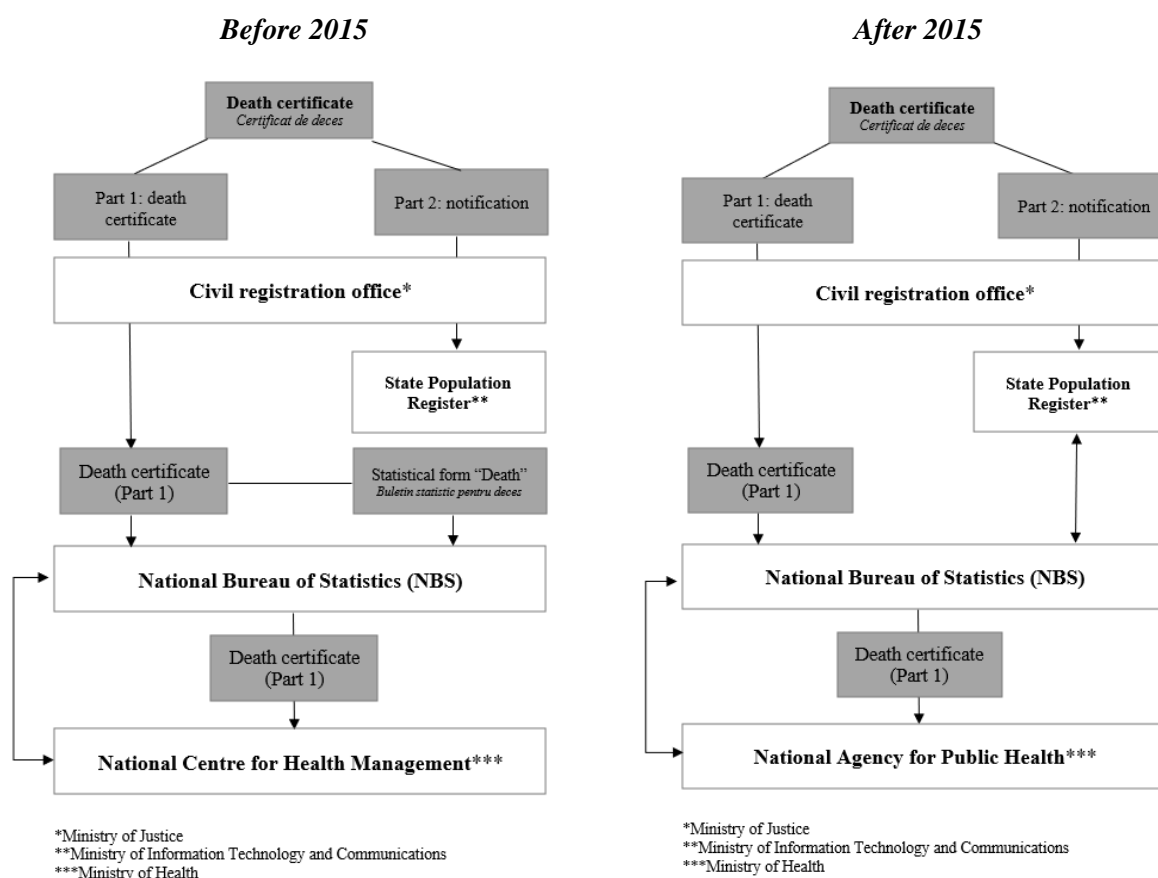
*Before 2015*

Death certificate
*Certificat de deces*

Part 1: death certificate

Part 2: notification

Civil registration office*

State Population Register**

Death certificate (Part 1)

Statistical form "Death"
*Buletin statistic pentru deces*

National Bureau of Statistics (NBS)

Death certificate (Part 1)

National Centre for Health Management***

*Ministry of Justice
**Ministry of Information Technology and Communications
***Ministry of Health

*After 2015*

Death certificate
*Certificat de deces*

Part 1: death certificate

Part 2: notification

Civil registration office*

State Population Register**

Death certificate (Part 1)

National Bureau of Statistics (NBS)

Death certificate (Part 1)

National Agency for Public Health***

*Ministry of Justice
**Ministry of Information Technology and Communications
***Ministry of Health